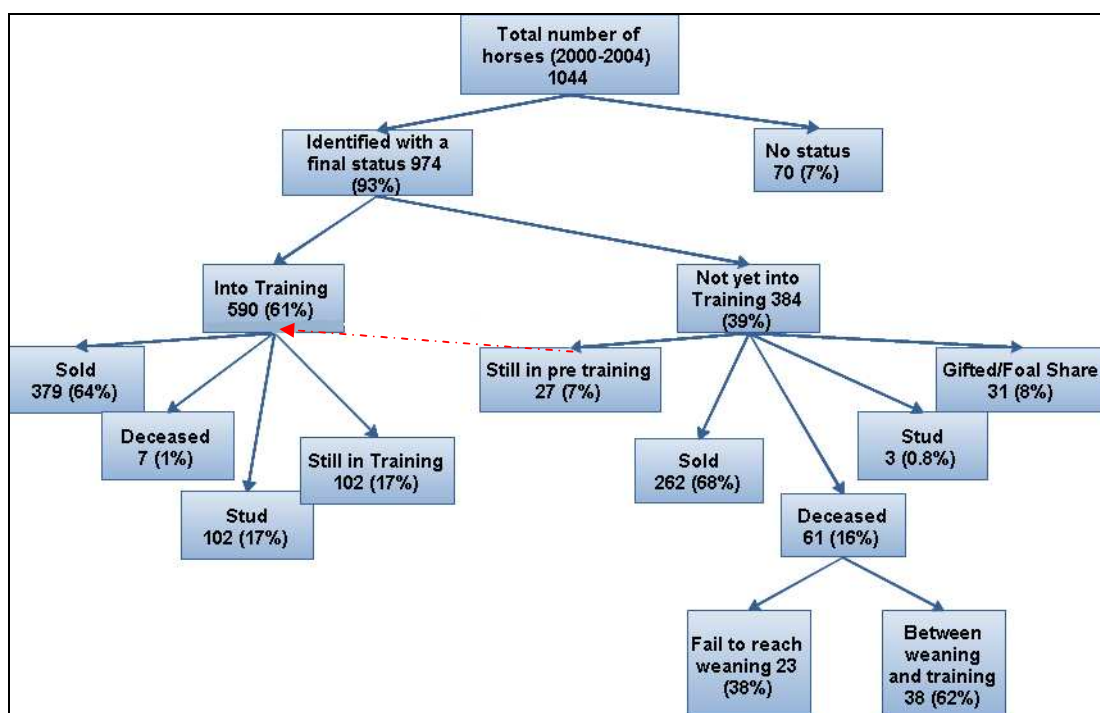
Total number of horses (2000-2004) 1044

Identified with a final status 974 (93%)

No status 70 (7%)

Into Training 590 (61%)

Not yet into Training 384 (39%)

Sold 379 (64%)

Deceased 7 (1%)

Stud 102 (17%)

Still in Training 102 (17%)

Still in pre training 27 (7%)

Gifted/Foal Share 31 (8%)

Sold 262 (68%)

Stud 3 (0.8%)

Deceased 61 (16%)

Fail to reach weaning 23 (38%)

Between weaning and training 38 (62%)